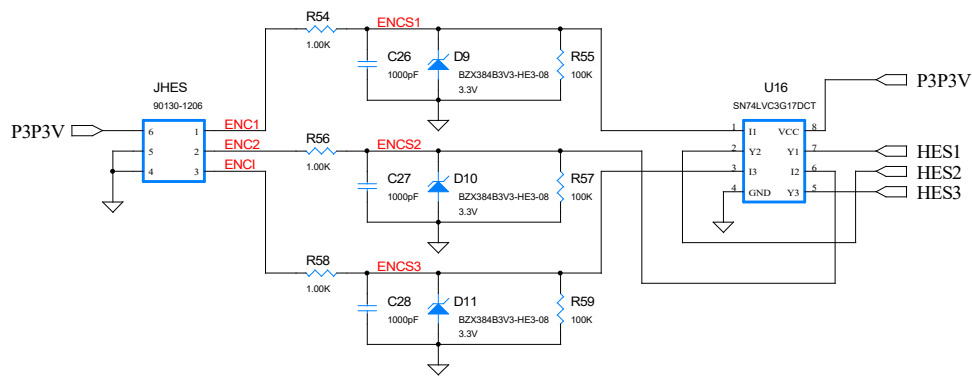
R54
1.00K
ENCS1
C26
1000pF
D9
BZX384B3V3-HE3-08
3.3V
R55
100K

JHES
90130-1206
P3P3V
6
5
4
1
2
3
ENC1
ENC2
ENCI

R56
1.00K
ENCS2
C27
1000pF
D10
BZX384B3V3-HE3-08
3.3V
R57
100K

R58
1.00K
ENCS3
C28
1000pF
D11
BZX384B3V3-HE3-08
3.3V
R59
100K

U16
SN74LVC3G17DCT
1 I1
2 Y2
3 I3
4 GND
VCC 8
Y1 7
I2 6
Y3 5
P3P3V
HES1
HES2
HES3